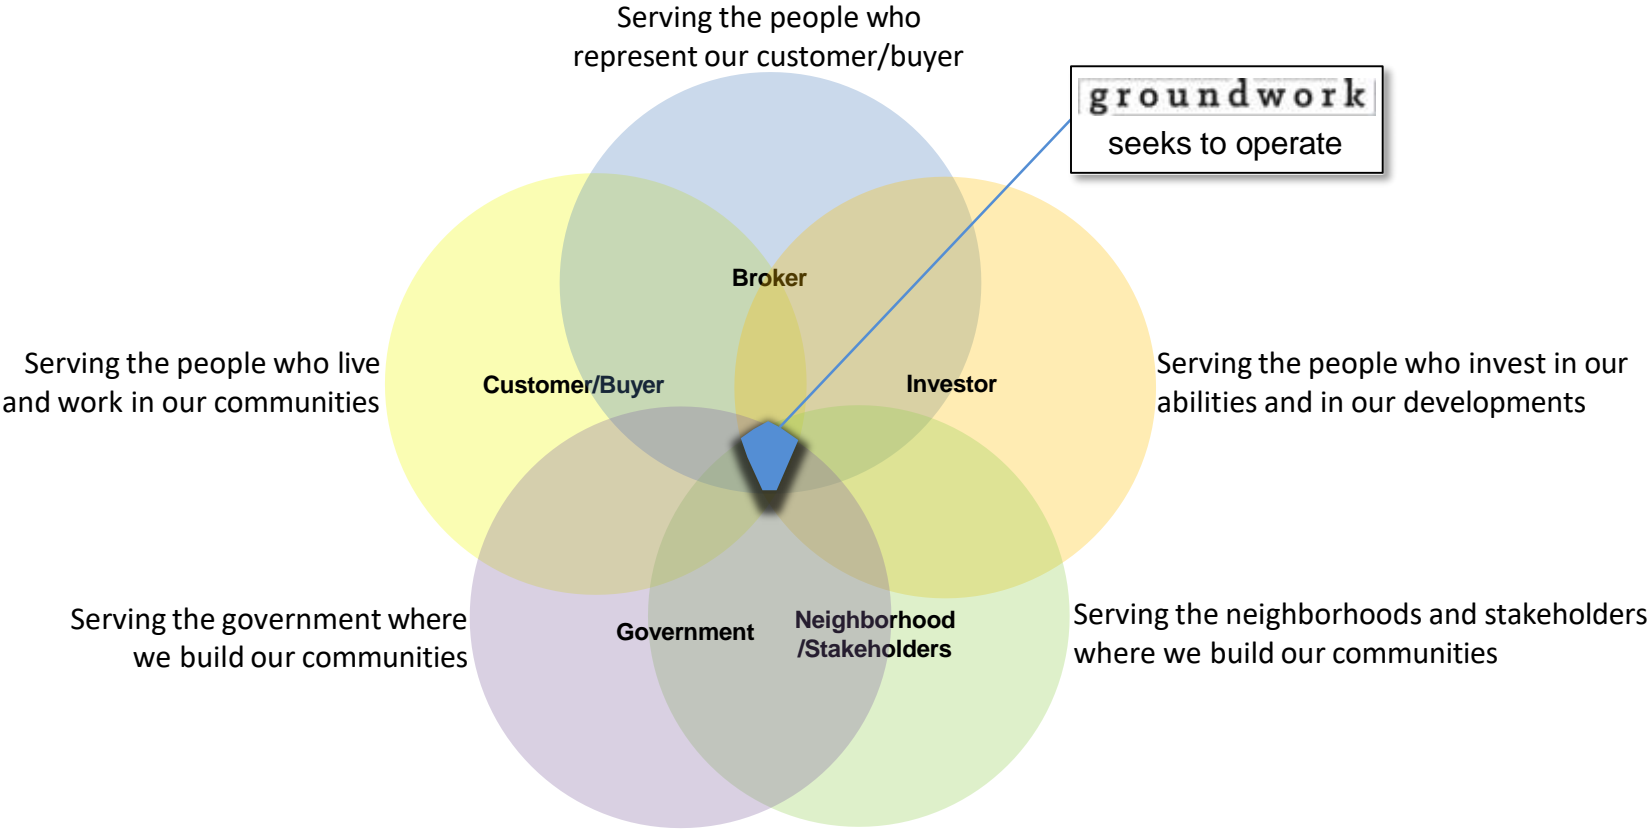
Serving the people who represent our customer/buyer

groundwork
seeks to operate

Broker

Serving the people who live and work in our communities

Customer/Buyer

Investor

Serving the people who invest in our abilities and in our developments

Serving the government where we build our communities

Government

Neighborhood /Stakeholders

Serving the neighborhoods and stakeholders where we build our communities